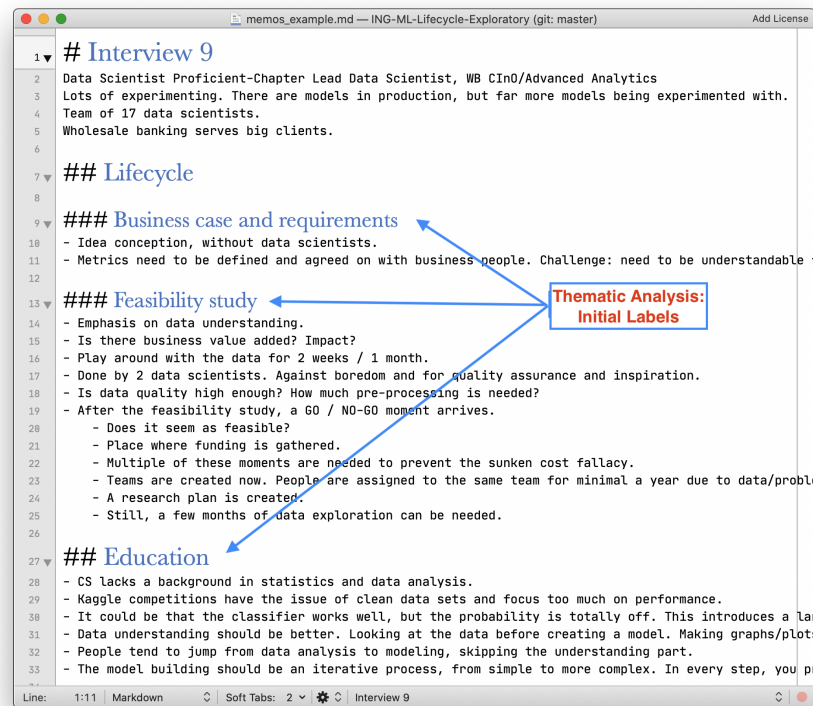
memos_example.md — ING-ML-Lifecycle-Exploratory (git: master)
Add License

1 # Interview 9
2 Data Scientist Proficient-Chapter Lead Data Scientist, WB CInO/Advanced Analytics
3 Lots of experimenting. There are models in production, but far more models being experimented with.
4 Team of 17 data scientists.
5 Wholesale banking serves big clients.
6
7 ## Lifecycle
8
9 ### Business case and requirements
10 - Idea conception, without data scientists.
11 - Metrics need to be defined and agreed on with business people. Challenge: need to be understandable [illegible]
12
13 ### Feasibility study
14 - Emphasis on data understanding.
15 - Is there business value added? Impact?
16 - Play around with the data for 2 weeks / 1 month.
17 - Done by 2 data scientists. Against boredom and for quality assurance and inspiration.
18 - Is data quality high enough? How much pre-processing is needed?
19 - After the feasibility study, a GO / NO-GO moment arrives.
20 - Does it seem as feasible?
21 - Place where funding is gathered.
22 - Multiple of these moments are needed to prevent the sunken cost fallacy.
23 - Teams are created now. People are assigned to the same team for minimal a year due to data/proble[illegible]
24 - A research plan is created.
25 - Still, a few months of data exploration can be needed.
26
27 ## Education
28 - CS lacks a background in statistics and data analysis.
29 - Kaggle competitions have the issue of clean data sets and focus too much on performance.
30 - It could be that the classifier works well, but the probability is totally off. This introduces a la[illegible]
31 - Data understanding should be better. Looking at the data before creating a model. Making graphs/plots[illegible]
32 - People tend to jump from data analysis to modeling, skipping the understanding part.
33 - The model building should be an iterative process, from simple to more complex. In every step, you p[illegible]

Thematic Analysis: Initial Labels

Line: 1:11 | Markdown | Soft Tabs: 2 | Interview 9